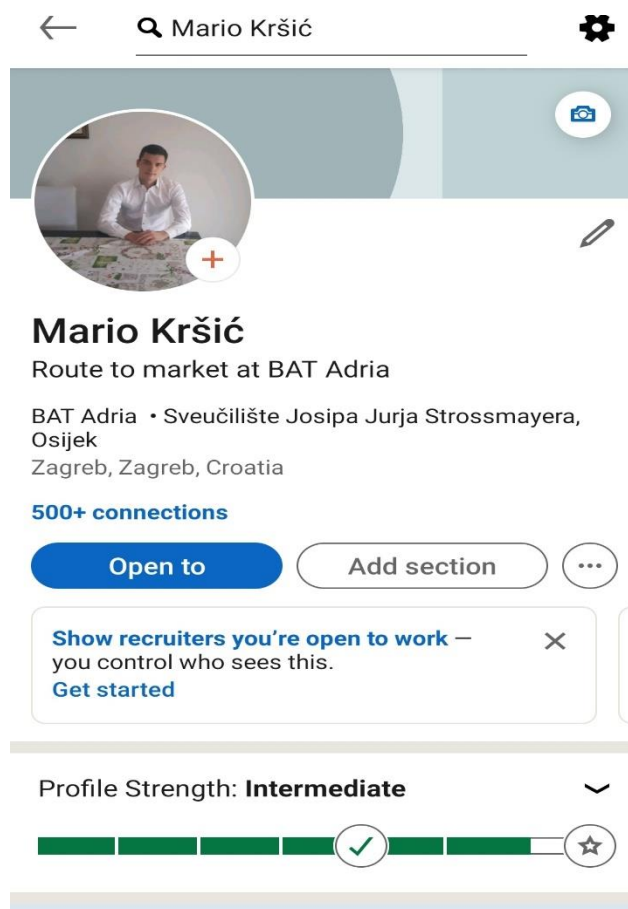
Mario Kršić

Mario Kršić
Route to market at BAT Adria

BAT Adria • Sveučilište Josipa Jurja Strossmayera, Osijek
Zagreb, Zagreb, Croatia

500+ connections

Open to
Add section
...

Show recruiters you're open to work — you control who sees this.
Get started

Profile Strength: Intermediate